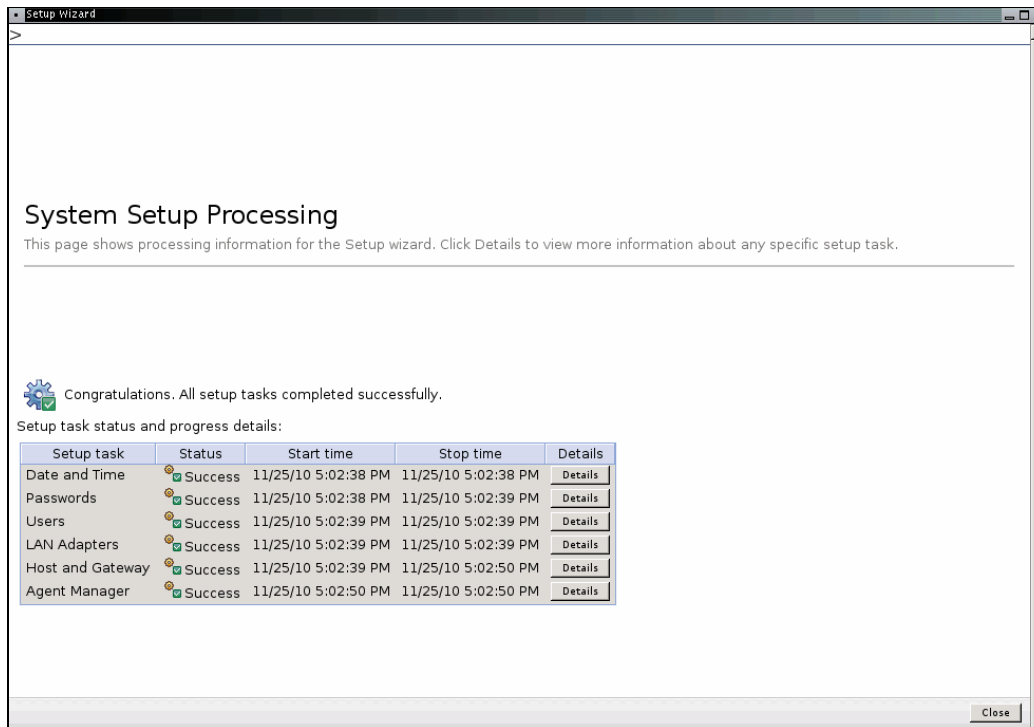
Setup Wizard

>

System Setup Processing

This page shows processing information for the Setup wizard. Click Details to view more information about any specific setup task.

Congratulations. All setup tasks completed successfully.

Setup task status and progress details:

| Setup task | Status | Start time | Stop time | Details |
|---|---|---|---|---|
| Date and Time | Success | 11/25/10 5:02:38 PM | 11/25/10 5:02:38 PM | Details |
| Passwords | Success | 11/25/10 5:02:38 PM | 11/25/10 5:02:39 PM | Details |
| Users | Success | 11/25/10 5:02:39 PM | 11/25/10 5:02:39 PM | Details |
| LAN Adapters | Success | 11/25/10 5:02:39 PM | 11/25/10 5:02:39 PM | Details |
| Host and Gateway | Success | 11/25/10 5:02:39 PM | 11/25/10 5:02:50 PM | Details |
| Agent Manager | Success | 11/25/10 5:02:50 PM | 11/25/10 5:02:50 PM | Details |

Close